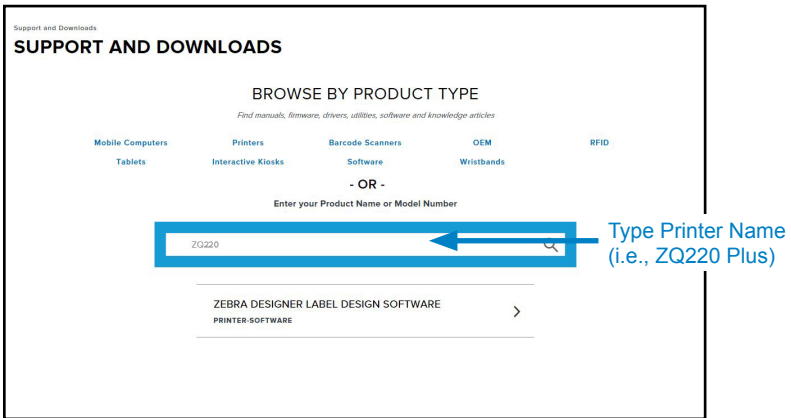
Support and Downloads

SUPPORT AND DOWNLOADS

BROWSE BY PRODUCT TYPE

Find manuals, firmware, drivers, utilities, software and knowledge articles

Mobile Computers Printers Barcode Scanners OEM RFID

Tablets Interactive Kiosks Software Wristbands

- OR -

Enter your Product Name or Model Number

ZQ220

Type Printer Name (i.e., ZQ220 Plus)

ZEBRA DESIGNER LABEL DESIGN SOFTWARE

PRINTER-SOFTWARE